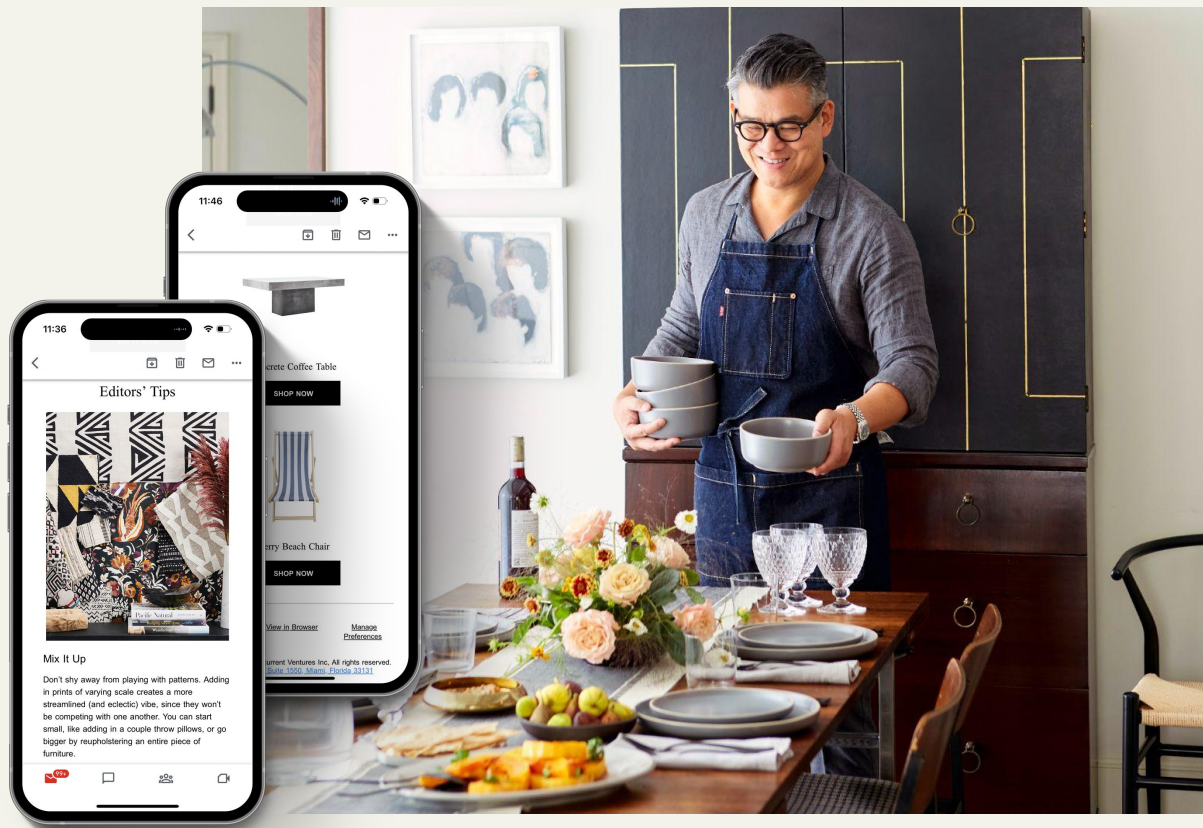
11:46

crete Coffee Table

SHOP NOW

erry Beach Chair

SHOP NOW

View in Browser

Manage Preferences

Current Ventures Inc, All rights reserved. Suite 1550, Miami, Florida 33131

11:36

Editors' Tips

Pacific Natural

Mix It Up

Don't shy away from playing with patterns. Adding in prints of varying scale creates a more streamlined (and eclectic) vibe, since they won't be competing with one another. You can start small, like adding in a couple throw pillows, or go bigger by reupholstering an entire piece of furniture.

99+